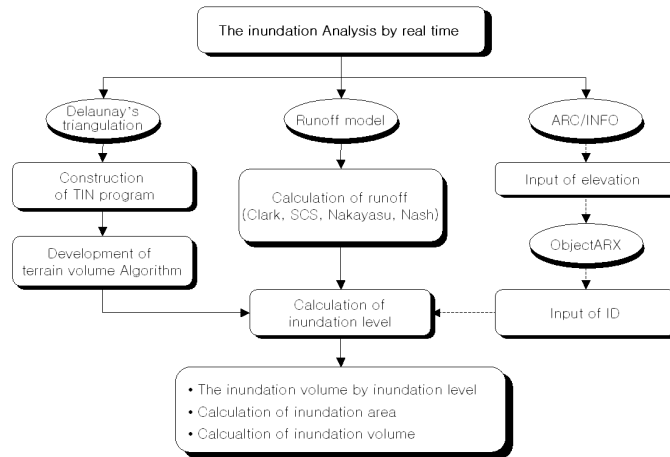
The inundation Analysis by real time

Delaunay's triangulation

Runoff model

ARC/INFO

Construction of TIN program

Calculation of runoff (Clark, SCS, Nakayasu, Nash)

Input of elevation

ObjectARX

Development of terrain volume Algorithm

Calculation of inundation level

Input of ID

• The inundation volume by inundation level
• Calculation of inundation area
• Calcualtion of inundation volume